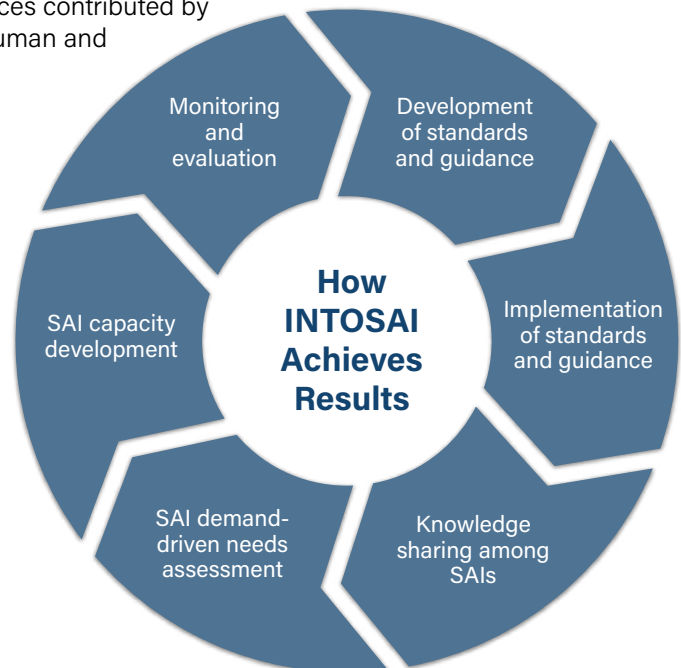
ces contributed by
uman and

Monitoring and evaluation

Development of standards and guidance

How INTOSAI Achieves Results

SAI capacity development

Implementation of standards and guidance

SAI demand-driven needs assessment

Knowledge sharing among SAIs